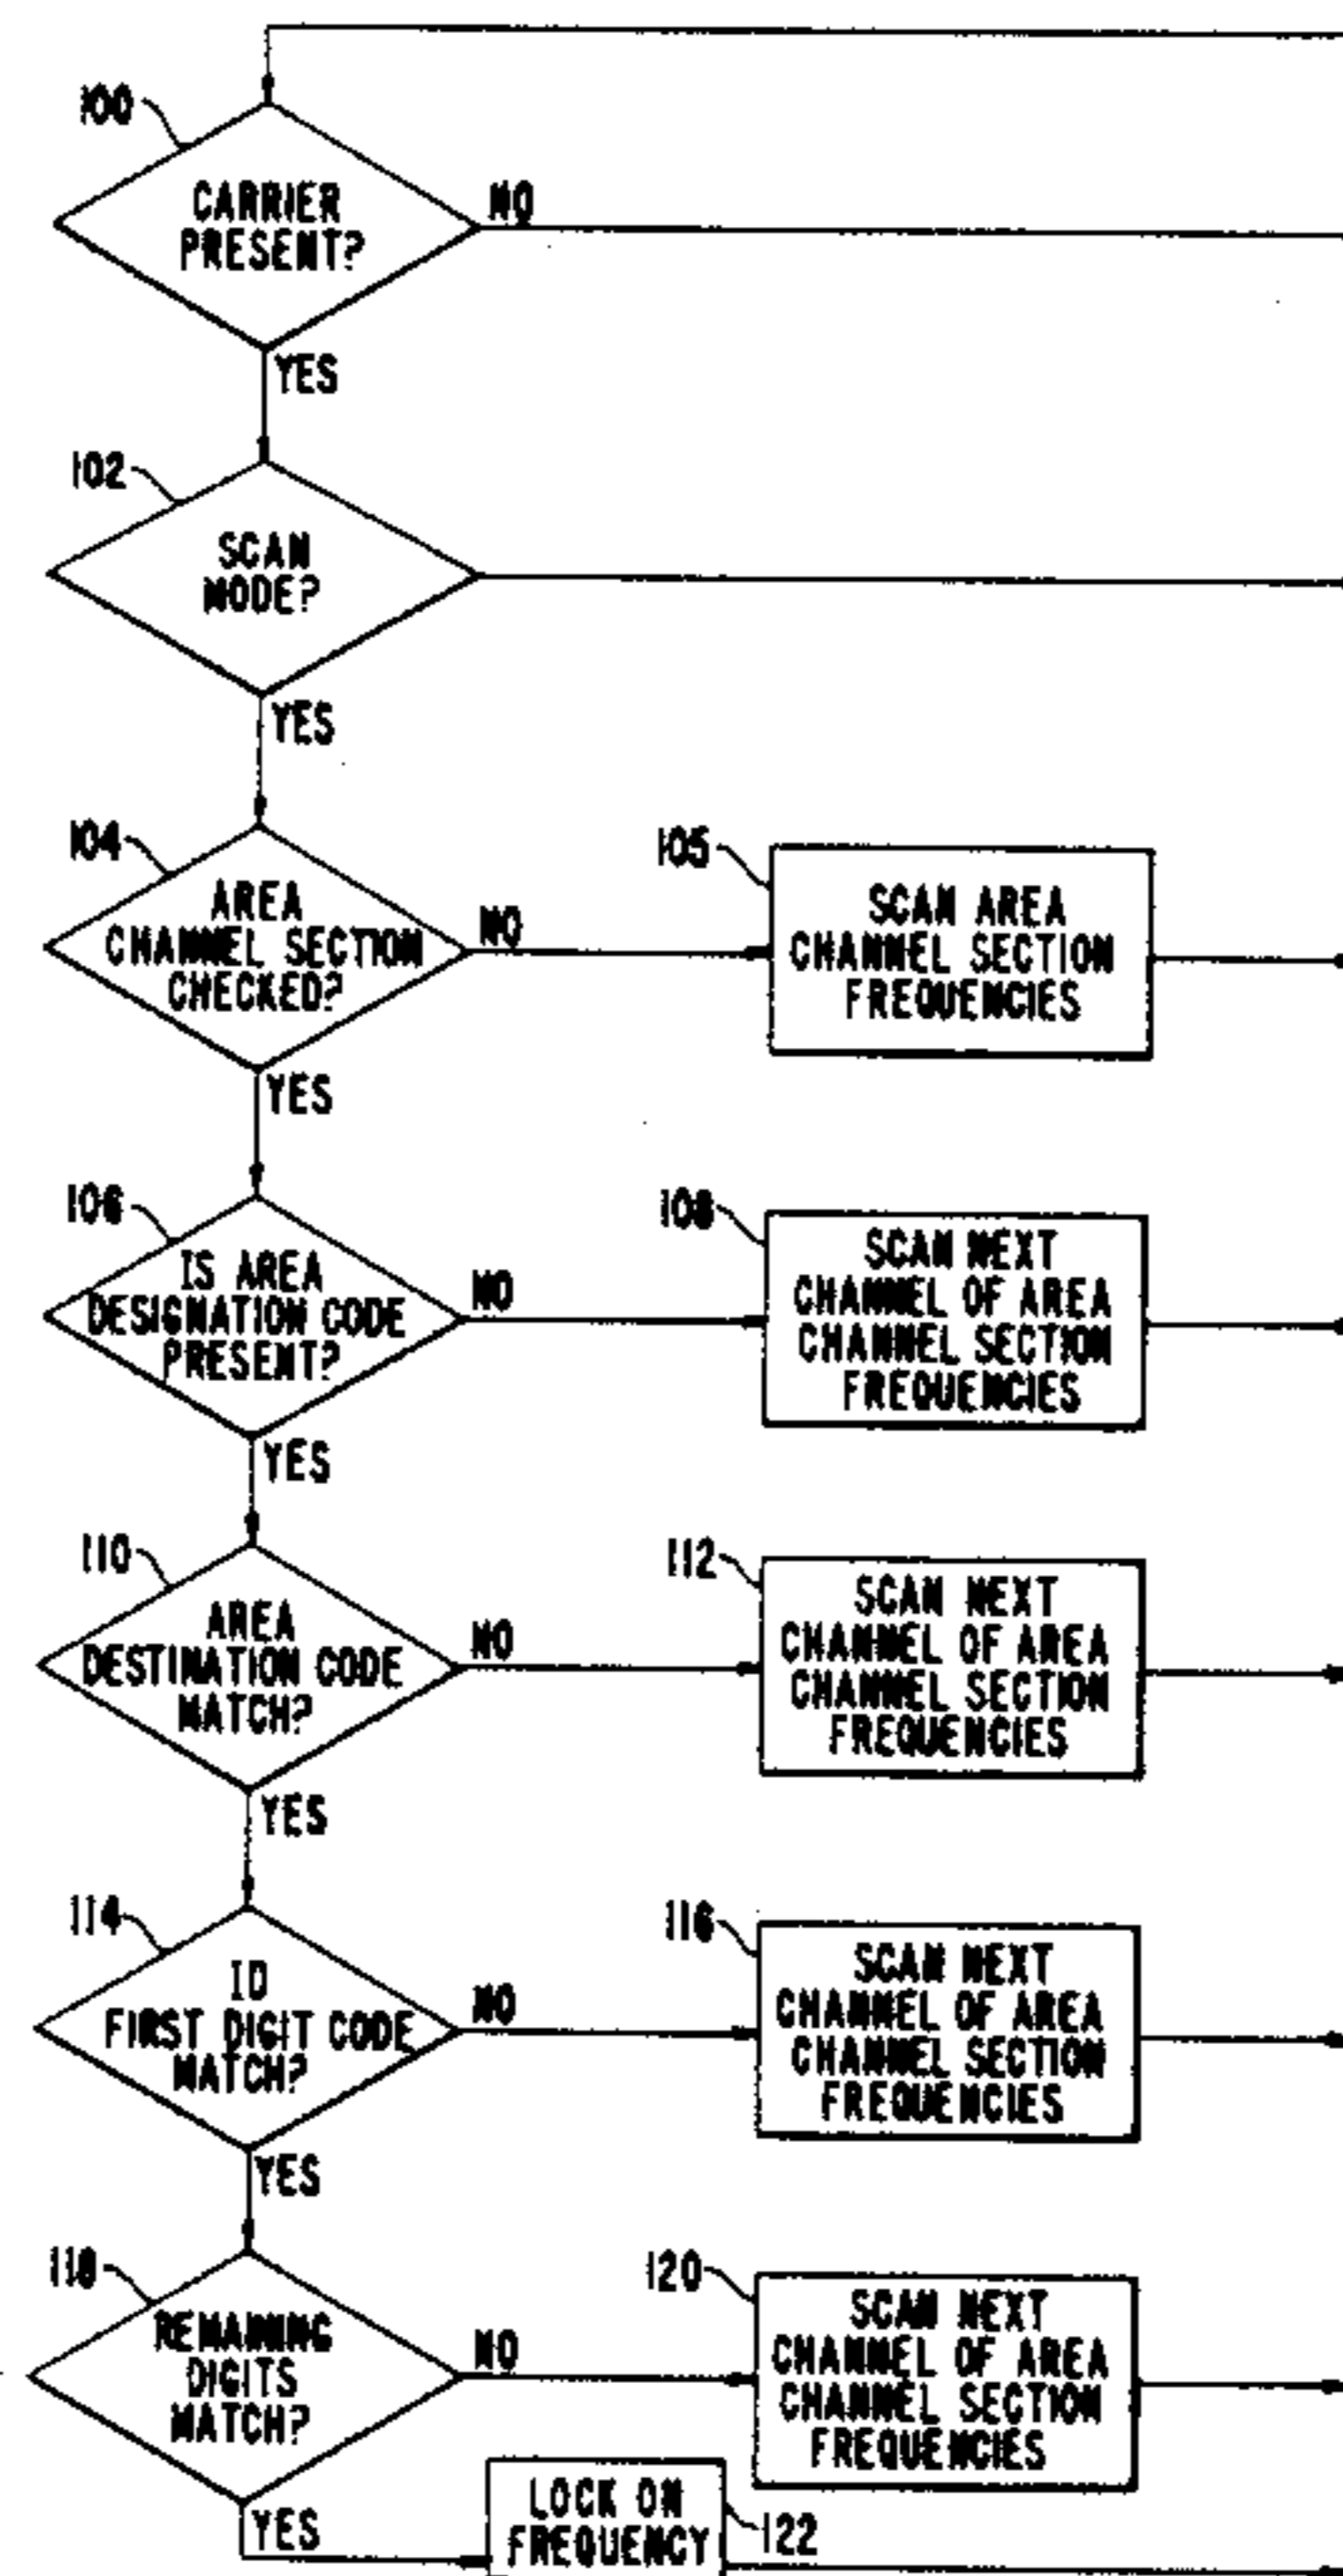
100
CARRIER PRESENT?
NO
YES
102
SCAN MODE?
YES
104
AREA CHANNEL SECTION CHECKED?
NO
105
SCAN AREA CHANNEL SECTION FREQUENCIES
YES
106
IS AREA DESIGNATION CODE PRESENT?
NO
108
SCAN NEXT CHANNEL OF AREA CHANNEL SECTION FREQUENCIES
YES
110
AREA DESTINATION CODE MATCH?
NO
112
SCAN NEXT CHANNEL OF AREA CHANNEL SECTION FREQUENCIES
YES
114
ID FIRST DIGIT CODE MATCH?
NO
116
SCAN NEXT CHANNEL OF AREA CHANNEL SECTION FREQUENCIES
YES
118
REMAINING DIGITS MATCH?
NO
120
SCAN NEXT CHANNEL OF AREA CHANNEL SECTION FREQUENCIES
YES
LOCK ON FREQUENCY
122